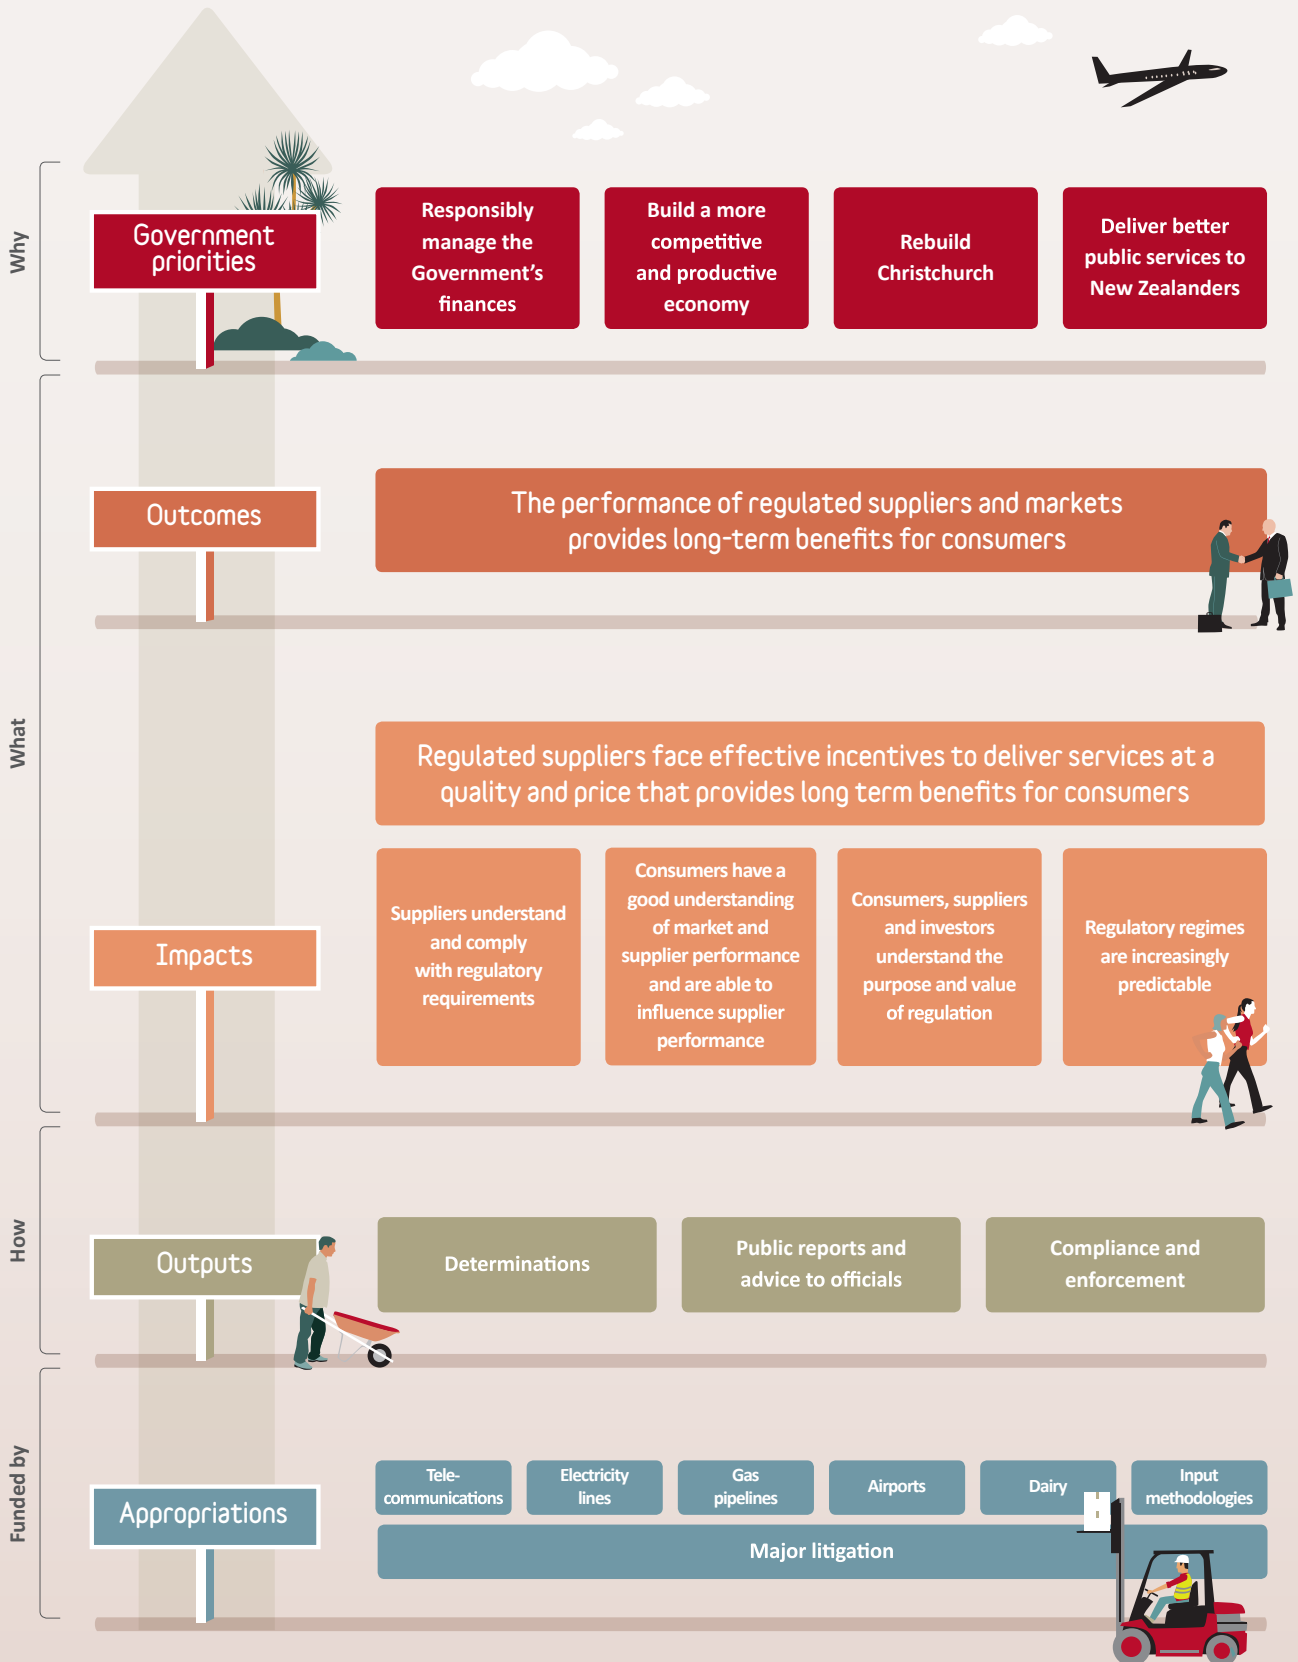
Why

Government priorities

Responsibly manage the Government's finances

Build a more competitive and productive economy

Rebuild Christchurch

Deliver better public services to New Zealanders

What

Outcomes

The performance of regulated suppliers and markets provides long-term benefits for consumers

Regulated suppliers face effective incentives to deliver services at a quality and price that provides long term benefits for consumers

Impacts

Suppliers understand and comply with regulatory requirements

Consumers have a good understanding of market and supplier performance and are able to influence supplier performance

Consumers, suppliers and investors understand the purpose and value of regulation

Regulatory regimes are increasingly predictable

How

Outputs

Determinations

Public reports and advice to officials

Compliance and enforcement

Funded by

Appropriations

Telecommunications

Electricity lines

Gas pipelines

Airports

Dairy

Input methodologies

Major litigation